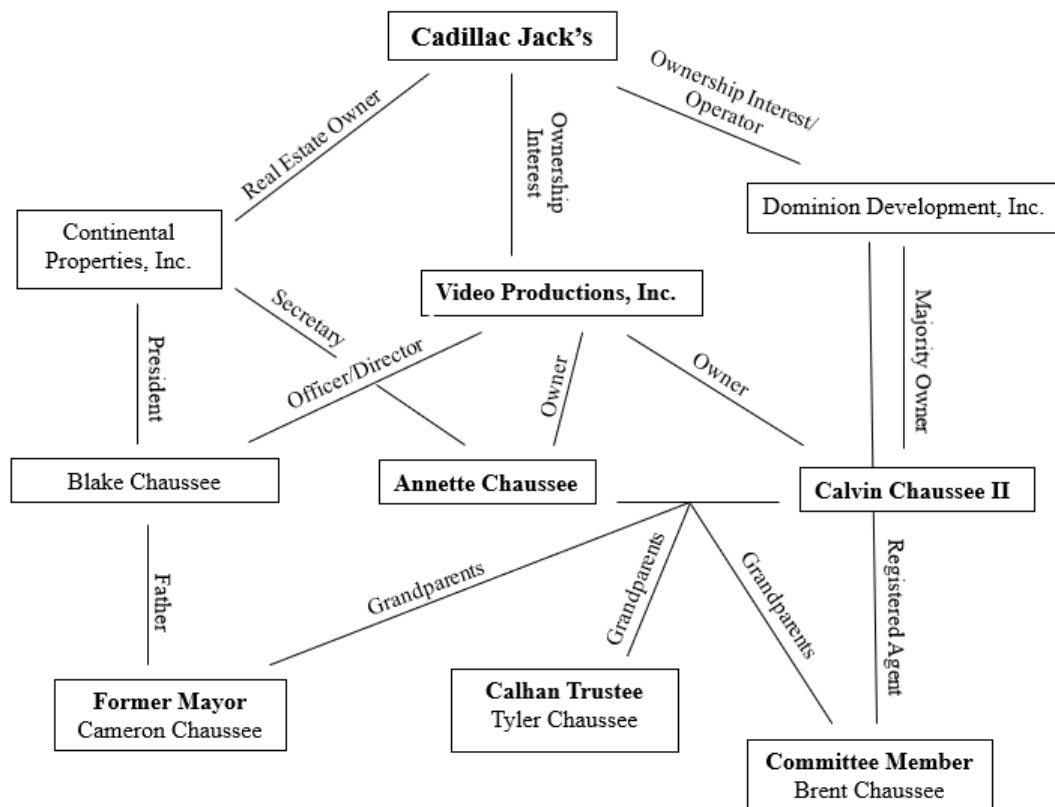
Cadillac Jack's

Real Estate Owner

Ownership Interest

Ownership Interest/ Operator

Continental Properties, Inc.

Dominion Development, Inc.

Video Productions, Inc.

Secretary

President

Officer/Director

Owner

Owner

Majority Owner

Blake Chaussee

Annette Chaussee

Calvin Chaussee II

Father

Grandparents

Grandparents

Grandparents

Registered Agent

Former Mayor
Cameron Chaussee

Calhan Trustee
Tyler Chaussee

Committee Member
Brent Chaussee